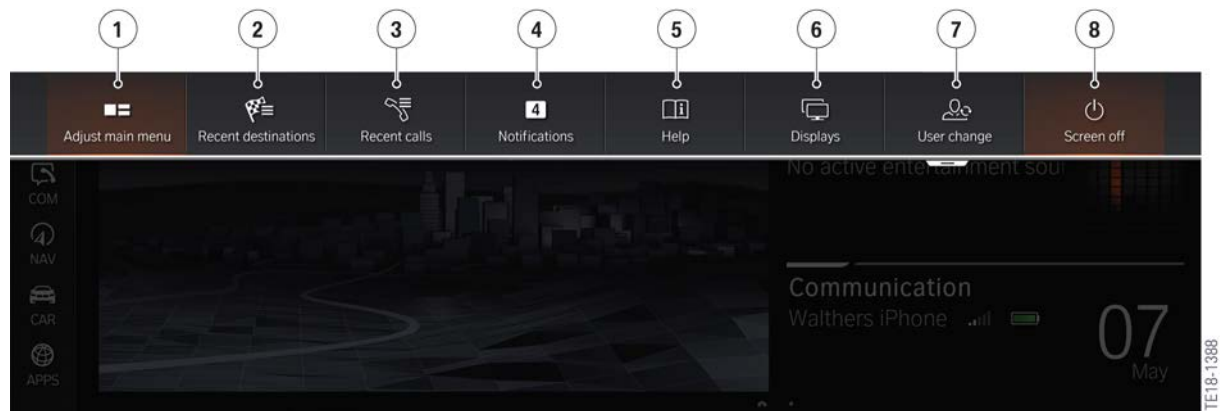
1 2 3 4 5 6 7 8

Adjust main menu
Recent destinations
Recent calls
4
Notifications
Help
Displays
User change
Screen off

COM
NAV
CAR
APPS

No active entertainment sou

Communication
Walthers iPhone

07
May

TE18-1388